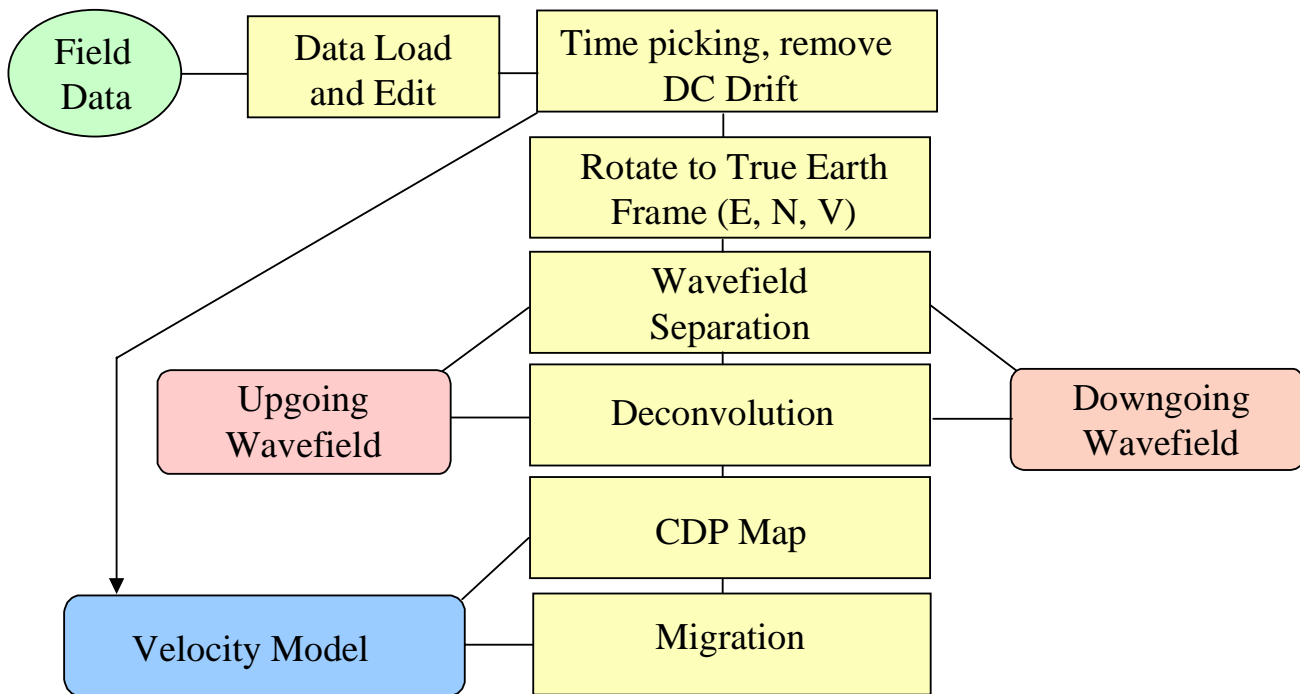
Field Data

Data Load and Edit

Time picking, remove DC Drift

Rotate to True Earth Frame (E, N, V)

Wavefield Separation

Upgoing Wavefield

Deconvolution

Downgoing Wavefield

CDP Map

Velocity Model

Migration